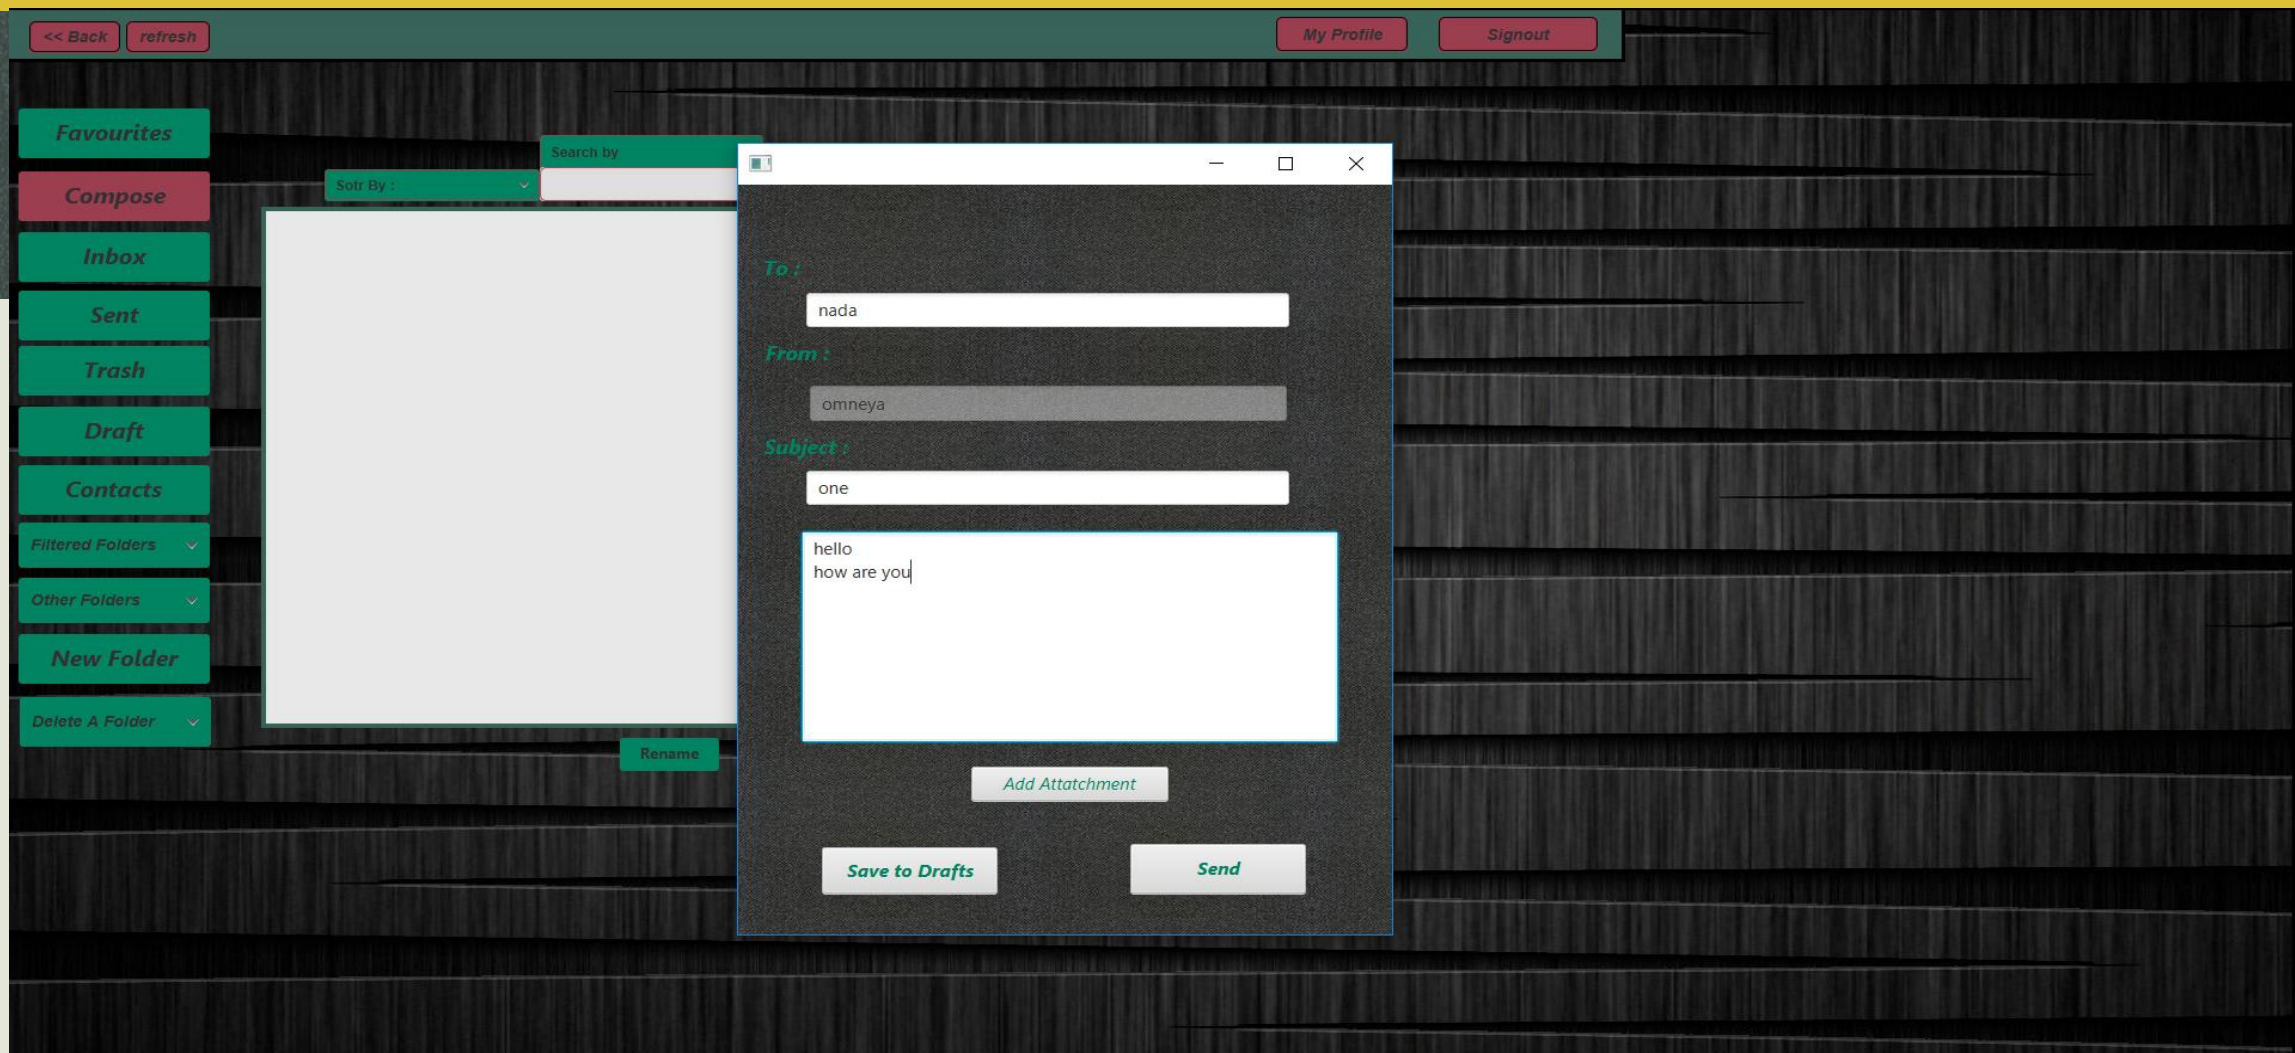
<< Back
refresh
My Profile
Signout

Favourites
Compose
Inbox
Sent
Trash
Draft
Contacts
Filtered Folders
Other Folders
New Folder
Delete A Folder

Sotr By :
Search by
Rename

To :
nada
From :
omneya
Subject :
one
hello
how are you
Add Attatchment
Save to Drafts
Send